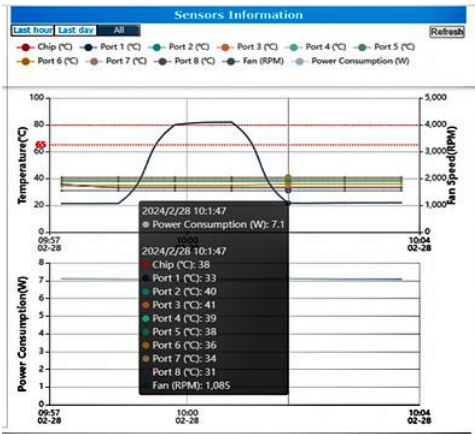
Sensors Information

Last hour Last day All

Refresh

Chip (℃) Port 1 (℃) Port 2 (℃) Port 3 (℃) Port 4 (℃) Port 5 (℃) Port 6 (℃) Port 7 (℃) Port 8 (℃) Fan (RPM) Power Consumption (W)

100
80
65
60
40
20
Temperature(℃)

5,000
4,000
3,000
2,000
1,000
Fan Speed(RPM)

09:57
02-28

10:00

10:04
02-28

2024/2/28 10:1:47
Power Consumption (W): 7.1

2024/2/28 10:1:47
Chip (℃): 38
Port 1 (℃): 33
Port 2 (℃): 40
Port 3 (℃): 41
Port 4 (℃): 39
Port 5 (℃): 38
Port 6 (℃): 36
Port 7 (℃): 34
Port 8 (℃): 31
Fan (RPM): 1,085

8
7
6
5
4
3
2
1
0
Power Consumption(W)

09:57
02-28

10:00

10:04
02-28